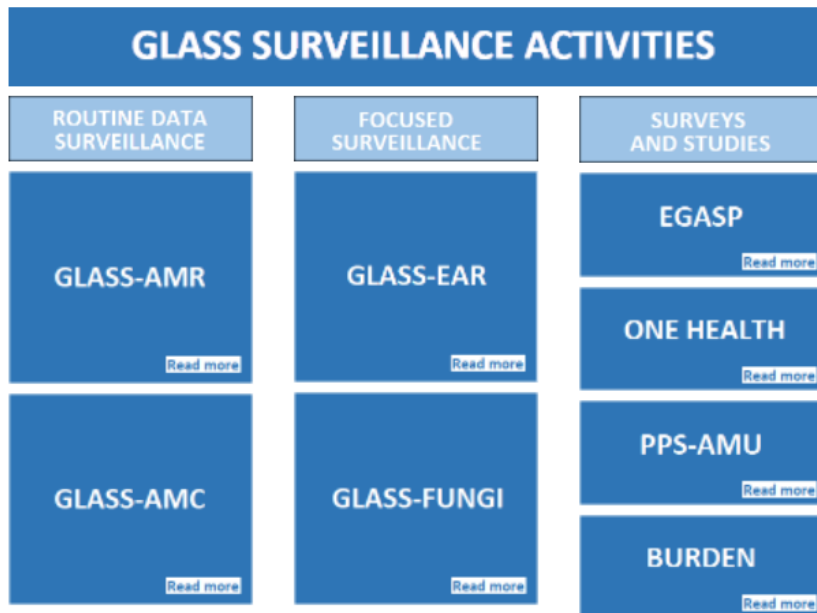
GLASS SURVEILLANCE ACTIVITIES

ROUTINE DATA SURVEILLANCE

GLASS-AMR

Read more

GLASS-AMC

Read more

FOCUSED SURVEILLANCE

GLASS-EAR

Read more

GLASS-FUNGI

Read more

SURVEYS AND STUDIES

EGASP

Read more

ONE HEALTH

Read more

PPS-AMU

Read more

BURDEN

Read more